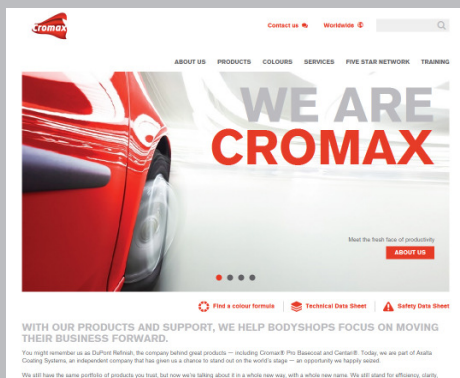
cromax

Contact us Worldwide

ABOUT US PRODUCTS COLOURS SERVICES FIVE STAR NETWORK TRAINING

WE ARE CROMAX

Meet the fresh face of productivity

ABOUT US

Find a colour formula Technical Data Sheet Safety Data Sheet

WITH OUR PRODUCTS AND SUPPORT, WE HELP BODYSHOPS FOCUS ON MOVING THEIR BUSINESS FORWARD.

You might remember us as DuPont Refinish, the company behind great products — including Cromax® Pro Basecoat and Centari®. Today, we are part of Axalta Coating Systems, an independent company that has given us a chance to stand out on the world's stage — an opportunity we happily seized.

We still have the same portfolio of products you trust, but now we're talking about it in a whole new way, with a whole new name. We still stand for efficiency, clarity,